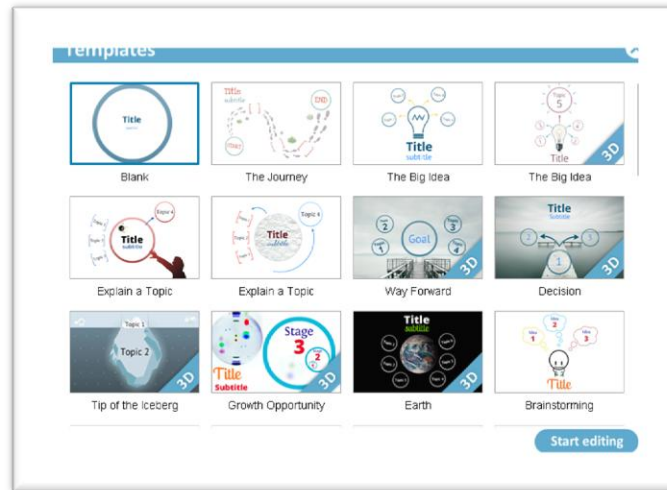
Templates

Title
Blank

Title
subtitle
END
Start
The Journey

Title
subtitle
The Big Idea

Title
5
3D
The Big Idea

Title
subtitle
Topic 4
Explain a Topic

Title
subtitle
Topic 4
Explain a Topic

Goal
2
3
1
4
3D
Way Forward

Title
subtitle
2
3
1
3D
Decision

Topic 1
Topic 2
3D
Tip of the Iceberg

Stage
3
2
Title
Subtitle
3D
Growth Opportunity

Title
subtitle
3D
Earth

Title
Brainstorming

Start editing